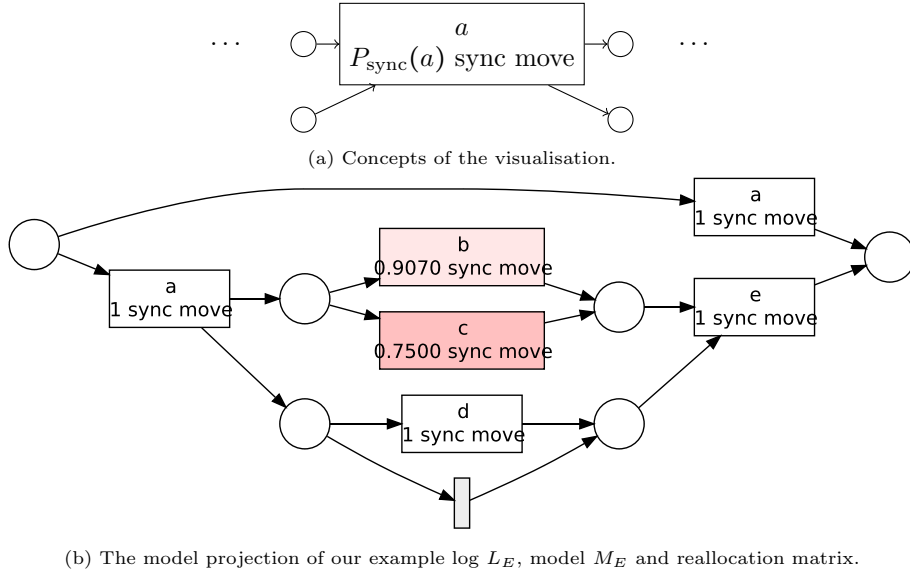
...

$a$
$P_{\text{sync}}(a)$ sync move

...

(a) Concepts of the visualisation.

a
1 sync move

a
1 sync move

b
0.9070 sync move

c
0.7500 sync move

e
1 sync move

d
1 sync move

(b) The model projection of our example log $L_E$, model $M_E$ and reallocation matrix.